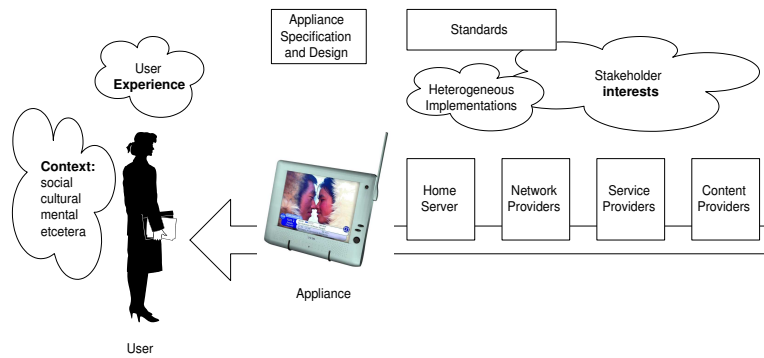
Appliance Specification and Design

Standards

User **Experience**

Heterogeneous Implementations

Stakeholder **interests**

**Context:** social cultural mental etcetera

Home Server

Network Providers

Service Providers

Content Providers

Appliance

User